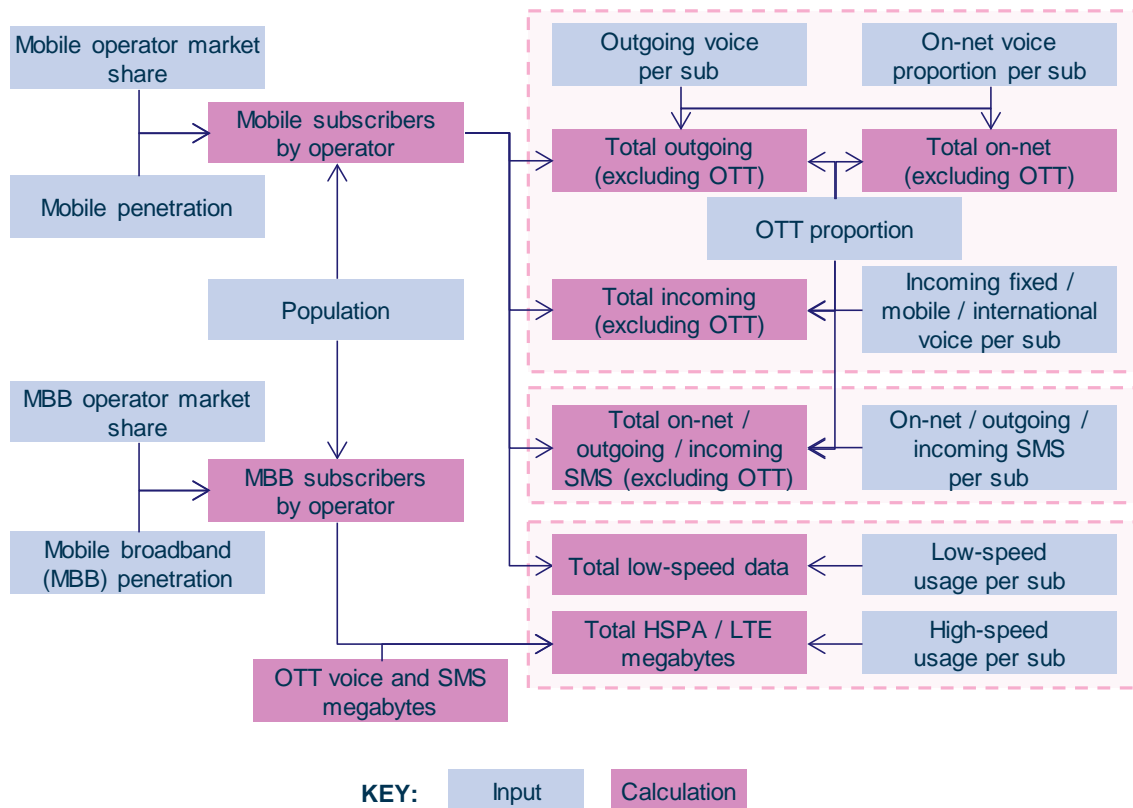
Mobile operator market share

Mobile penetration

Mobile subscribers by operator

Population

MBB operator market share

Mobile broadband (MBB) penetration

MBB subscribers by operator

OTT voice and SMS megabytes

Outgoing voice per sub

On-net voice proportion per sub

Total outgoing (excluding OTT)

Total on-net (excluding OTT)

OTT proportion

Total incoming (excluding OTT)

Incoming fixed / mobile / international voice per sub

Total on-net / outgoing / incoming SMS (excluding OTT)

On-net / outgoing / incoming SMS per sub

Total low-speed data

Low-speed usage per sub

Total HSPA / LTE megabytes

High-speed usage per sub

KEY: Input Calculation